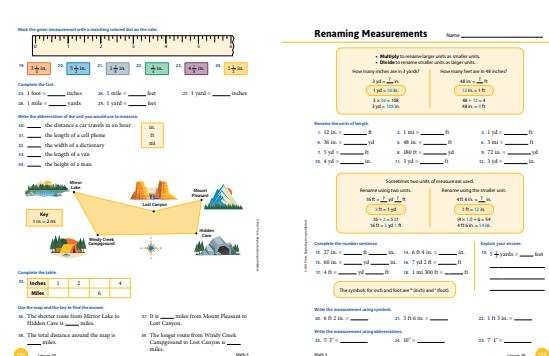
Mark the given measurement with a matching colored dot on the ruler.

19. $3\frac{1}{4}$ in. 20. $5\frac{3}{4}$ in. 21. $1\frac{1}{2}$ in. 22. $4\frac{1}{8}$ in. 23. $6\frac{3}{8}$ in. 24. $2\frac{5}{8}$ in.

Complete the fact.

25. 1 foot = _____ inches 26. 1 mile = _____ feet 27. 1 yard = _____ inches
28. 1 mile = _____ yards 29. 1 yard = _____ feet

Write the abbreviation of the unit you would use to measure.

30. _____ the distance a car travels in an hour
31. _____ the length of a cell phone
32. _____ the width of a dictionary
33. _____ the length of a van
34. _____ the height of a man

in.
ft
mi

Mirror Lake
Mount Pleasant
Lost Canyon
Hidden Cave
Windy Creek Campground

Key
1 in. = 2 mi

Complete the table.

| 35. Inches | 1 | | 4 |
|---|---|---|---|
| Miles | | 6 | |

Use the map and the key to find the answer.

36. The shorter route from Mirror Lake to Hidden Cave is _____ miles.
37. It is _____ miles from Mount Pleasant to Lost Canyon.
38. The total distance around the map is _____ miles.
39. The longer route from Windy Creek Campground to Lost Canyon is _____ miles.

Lesson 78 Math 3

Renaming Measurements Name _____________

• Multiply to rename larger units as smaller units.
• Divide to rename smaller units as larger units.

How many inches are in 3 yards?
3 yd = _?_ in.
1 yd = 36 in.
3 × 36 = 108
3 yd = 108 in.

How many feet are in 48 inches?
48 in. = _?_ ft
12 in. = 1 ft
48 ÷ 12 = 4
48 in. = 4 ft

Rename the units of length.

1. 12 in. = _____ ft 2. 1 mi = _____ ft 3. 1 yd = _____ ft
4. 36 in. = _____ yd 5. 48 in. = _____ ft 6. 3 mi = _____ ft
7. 5 yd = _____ ft 8. 180 ft = _____ yd 9. 72 in. = _____ yd
10. 4 yd = _____ in. 11. 3 yd = _____ ft 12. 3 yd = _____ in.

Sometimes two units of measure are used.

Rename using two units.
16 ft = _?_ yd _?_ ft
3 ft = 1 yd
16 ÷ 3 = 5 r1
16 ft = 5 yd 1 ft

Rename using the smaller unit.
4 ft 6 in. = _?_ in.
1 ft = 12 in.
(4 × 12) + 6 = 54
4 ft 6 in. = 54 in.

Complete the number sentence.

13. 27 in. = _____ ft _____ in. 14. 6 ft 4 in. = _____ in.
15. 60 in. = _____ yd _____ in. 16. 7 yd 2 ft = _____ ft
17. 4 ft = _____ yd _____ ft 18. 1 mi 300 ft = _____ ft

The symbols for inch and foot are " (inch) and ' (foot).

Explain your answer.

19. $3\frac{1}{3}$ yards = _____ feet

Write the measurement using symbols.

20. 6 ft 2 in. = _____ 21. 3 ft 6 in. = _____ 22. 1 ft 3 in. = _____

Write the measurement using abbreviations.

23. 5' 3" = _____ 24. 10" = _____ 25. 7' 1" = _____

Math 3 Lesson 79